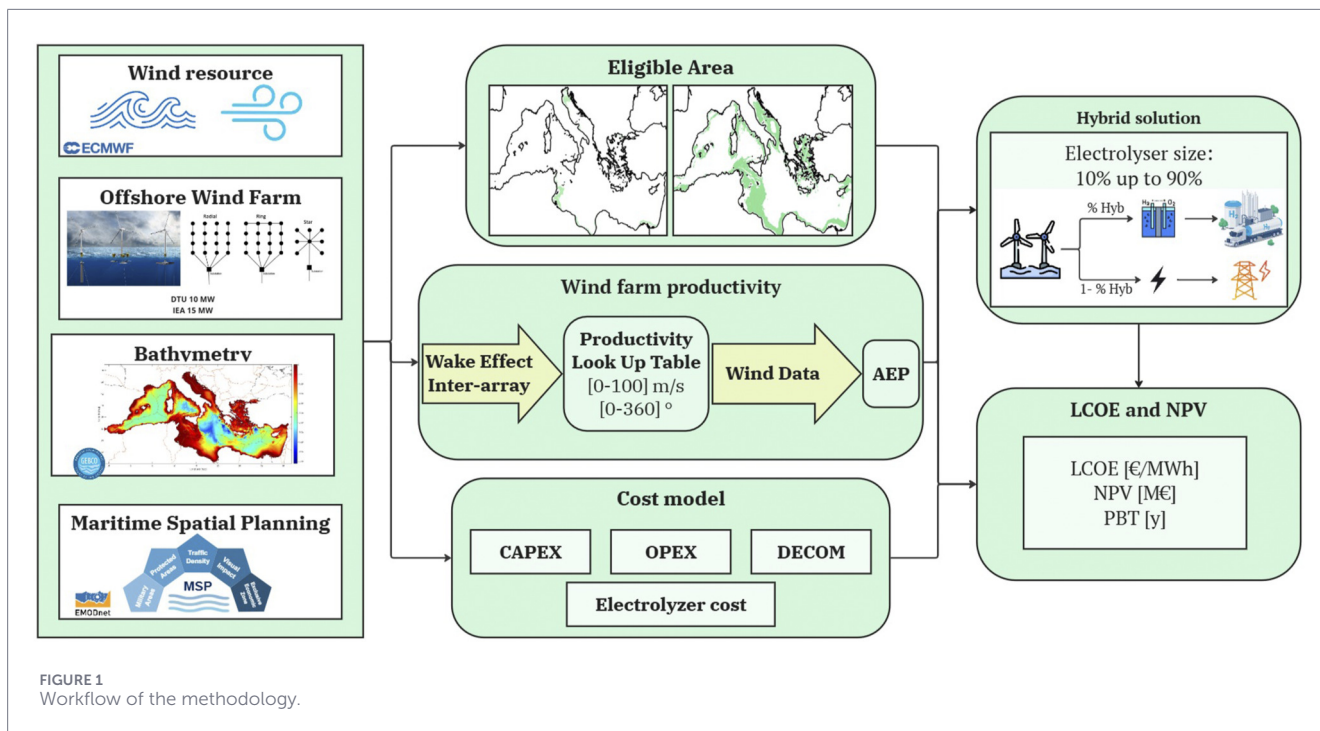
Wind resource

ECMWF

Offshore Wind Farm

Radial Ring Star

DTU 10 MW
IEA 15 MW

Bathymetry

Maritime Spatial Planning

Protected Areas
Traffic Density
Visual Impact
Exclusive Economic Zone
Military Area
MSP

EMODnet

Eligible Area

Wind farm productivity

Wake Effect Inter-array

Productivity Look Up Table
[0-100] m/s
[0-360] °

Wind Data

AEP

Cost model

CAPEX

OPEX

DECOM

Electrolyzer cost

Hybrid solution

Electrolyser size:
10% up to 90%

% Hyb

1- % Hyb

LCOE and NPV

LCOE [€/MWh]
NPV [M€]
PBT [y]

FIGURE 1
Workflow of the methodology.